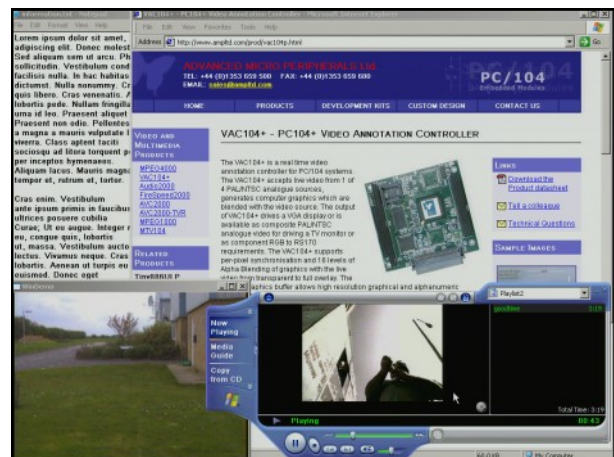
Information.txt - Notepad
File Edit Format View Help
Lorem ipsum dolor sit amet, adipiscing elit. Donec molest Sed aliquam sem ut arcu. Ph sollicitudin. Vestibulum cond facilisis nulla. In hac habitas dictumst. Nulla nonummy. Cr quis libero. Cras venenatis. A lobortis pede. Nullam fringilla urna id leo. Praesent aliquet Praesent non odio. Pellentes a magna a mauris vulputate l viverra. Class aptent taciti sociosqu ad litora torquent p per inceptos hymenaeos. Aliquam lacus. Mauris magna tempor et, rutrum et, tortor.

Cras enim. Vestibulum ante ipsum primis in faucibus ultrices posuere cubilia Curae; Ut eu augue. Integer r eu, congue quis, lobortis ut, massa. Vestibulum aucto lectus. Vivamus neque. Cras lobortis. Aenean ut turpis eu euismod. Donec eget

VAC104+ - PC104+ Video Annotation Controller - Microsoft Internet Explorer
File Edit View Favorites Tools Help
Address http://www.ampltd.com/prod/vac104p.html
Go
ADVANCED MICRO PERIPHERALS LTD
TEL: +44 (0)1353 659 500 FAX: +44 (0)1353 659 600
EMAIL: sales@ampltd.com
PC/104
Embedded Modules
HOME PRODUCTS DEVELOPMENT KITS CUSTOM DESIGN CONTACT US
VIDEO AND MULTIMEDIA PRODUCTS
MPEG4000
VAC104+
Audio2000
FireSpeed2000
AVC2000
AVC2000-TVR
MPEG1000
MTV104
RELATED PRODUCTS
VAC104+ - PC104+ VIDEO ANNOTATION CONTROLLER
The VAC104+ is a real time video annotation controller for PC/104 systems. The VAC104+ accepts live video from 1 of 4 PAL/NTSC analogue sources, generates computer graphics which are blended with the video source. The output of VAC104+ drives a VGA display or is available as composite PAL/NTSC analogue video for driving a TV monitor or as component RGB to RS170 requirements. The VAC104+ supports per-pixel synchronisation and 16 levels of Alpha Blending of graphics with the live video. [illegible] graphics buffer allows high resolution graphical and alphanumeric
LINKS
Download the Product datasheet
Tell a colleague
Technical Questions
SAMPLE IMAGES
WinDemo
Now Playing
Media Guide
Copy from CD
Playlist2
goodtime 0:19
Playing
Total Time: 3:19
00:43
My Computer